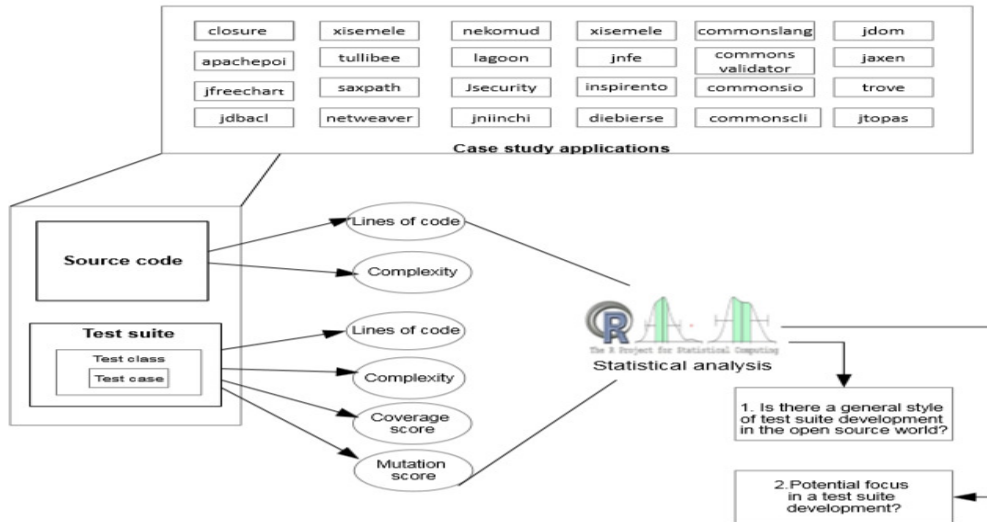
closure
xisemele
nekomud
xisemele
commonslang
jdom
apachepoi
tullibee
lagoon
jnfe
commons validator
jaxen
jfreechart
saxpath
Jsecurity
inspirento
commonsio
trove
jdbacl
netweaver
jniinchi
diebierse
commonscli
jtopas

Case study applications

Source code

Test suite

Test class

Test case

Lines of code

Complexity

Lines of code

Complexity

Coverage score

Mutation score

The R Project for Statistical Computing

Statistical analysis

1. Is there a general style of test suite development in the open source world?

2.Potential focus in a test suite development?